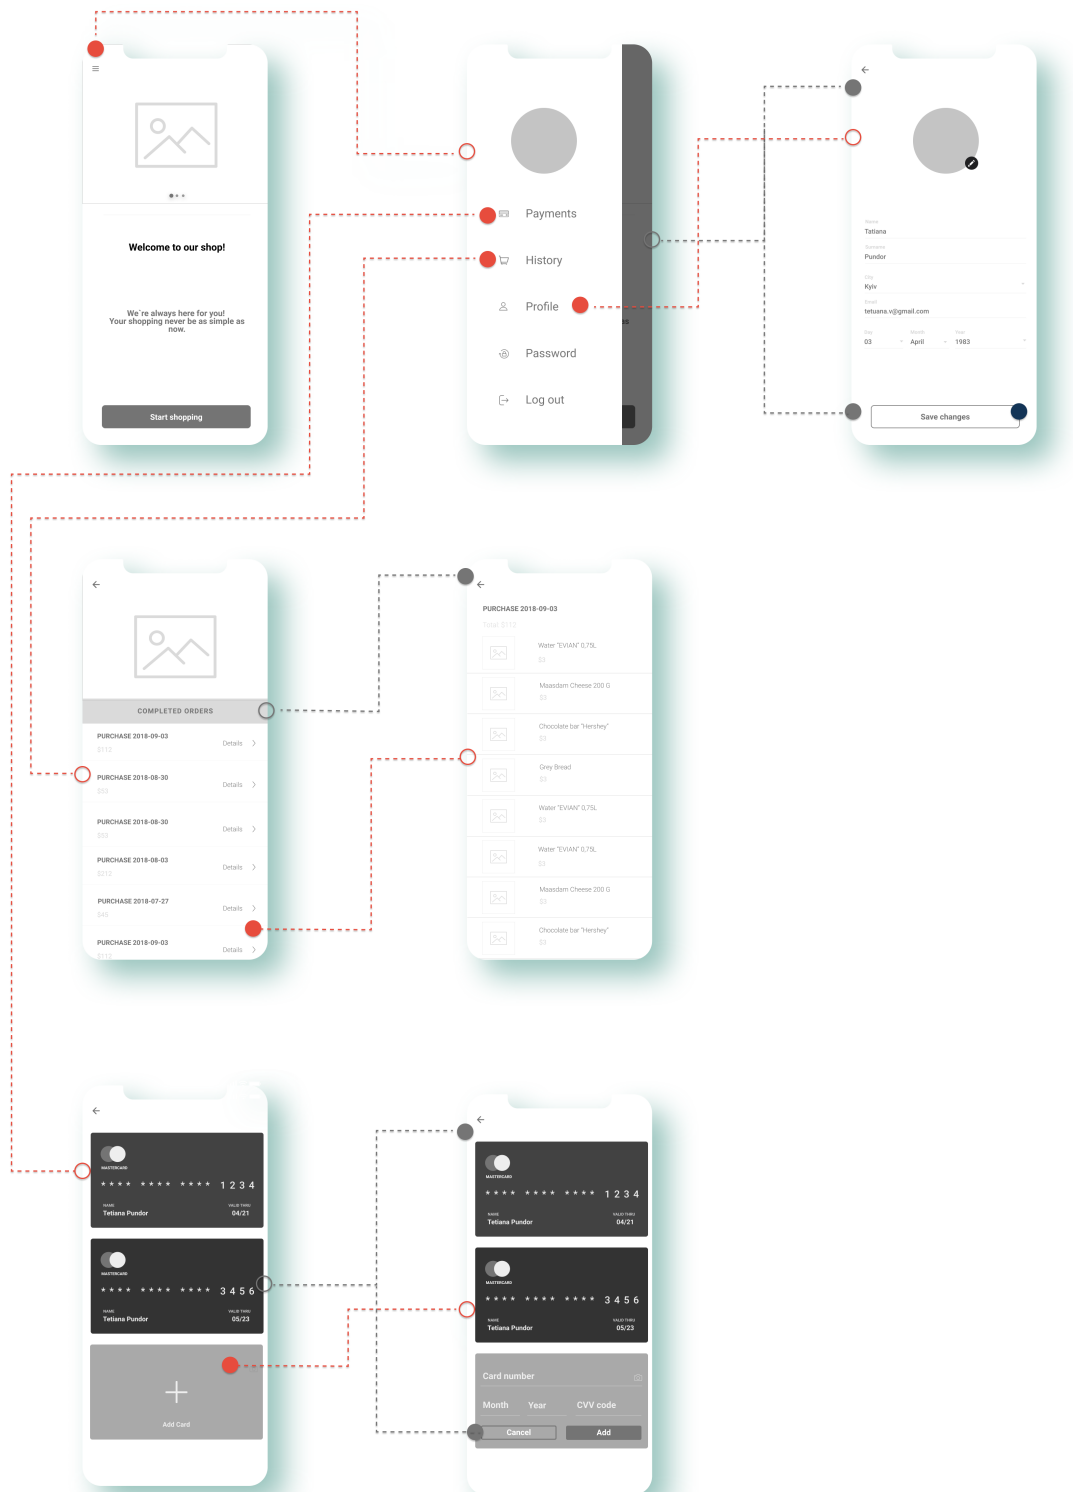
Welcome to our shop!

We`re always here for you! Your shopping never be as simple as now.

Start shopping

Payments

History

Profile

Password

Log out

Name
Tatiana

Surname
Pundor

City
Kyiv

Email
tetuana.v@gmail.com

Day
03

Month
April

Year
1983

Save changes

COMPLETED ORDERS

PURCHASE 2018-09-03
$112
Details

PURCHASE 2018-08-30
$50
Details

PURCHASE 2018-08-30
$50
Details

PURCHASE 2018-08-03
$212
Details

PURCHASE 2018-07-27
$40
Details

PURCHASE 2018-09-03
$112
Details

PURCHASE 2018-09-03
Total: $112

Water "EVIAN" 0,75L
$3

Maasdam Cheese 200 G
$3

Chocolate bar "Hershey"
$3

Grey Bread
$3

Water "EVIAN" 0,75L
$3

Water "EVIAN" 0,75L
$3

Maasdam Cheese 200 G
$3

Chocolate bar "Hershey"
$3

MASTERCARD
* * * * * * * * * * * * 1 2 3 4
NAME
Tetiana Pundor
VALID THRU
04/21

MASTERCARD
* * * * * * * * * * * * 3 4 5 6
NAME
Tetiana Pundor
VALID THRU
05/23

+
Add Card

MASTERCARD
* * * * * * * * * * * * 1 2 3 4
NAME
Tetiana Pundor
VALID THRU
04/21

MASTERCARD
* * * * * * * * * * * * 3 4 5 6
NAME
Tetiana Pundor
VALID THRU
05/23

Card number
Month
Year
CVV code
Cancel
Add